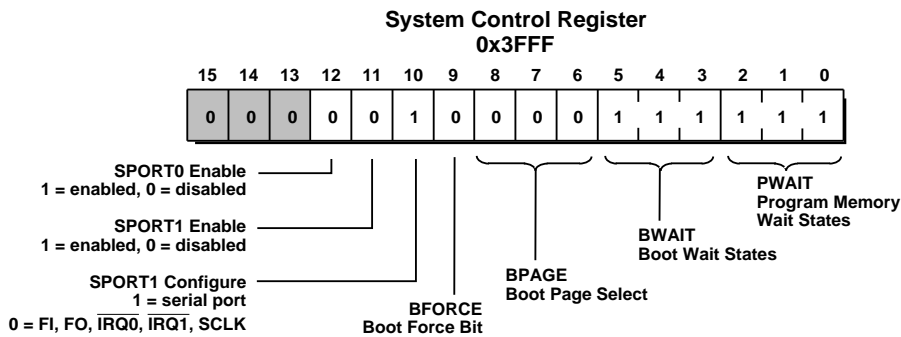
System Control Register
0x3FFF

| 15 | 14 | 13 | 12 | 11 | 10 | 9 | 8 | 7 | 6 | 5 | 4 | 3 | 2 | 1 | 0 |
|---|---|---|---|---|---|---|---|---|---|---|---|---|---|---|---|
| 0 | 0 | 0 | 0 | 0 | 1 | 0 | 0 | 0 | 0 | 1 | 1 | 1 | 1 | 1 | 1 |

SPORT0 Enable
1 = enabled, 0 = disabled

SPORT1 Enable
1 = enabled, 0 = disabled

SPORT1 Configure
1 = serial port
0 = FI, FO, $\overline{IRQ0}$, $\overline{IRQ1}$, SCLK

BFORCE
Boot Force Bit

BPAGE
Boot Page Select

BWAIT
Boot Wait States

PWAIT
Program Memory
Wait States